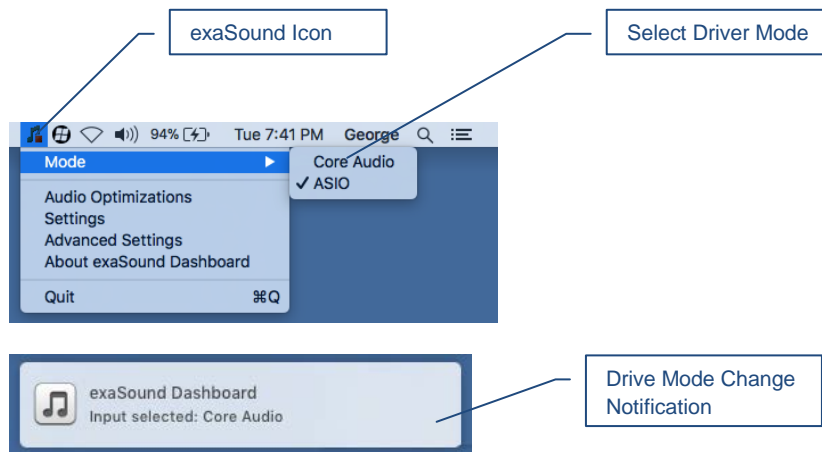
exaSound Icon

Select Driver Mode

94% Tue 7:41 PM George

Mode

Core Audio
✓ ASIO

Audio Optimizations
Settings
Advanced Settings
About exaSound Dashboard

Quit ⌘Q

exaSound Dashboard
Input selected: Core Audio

Drive Mode Change Notification